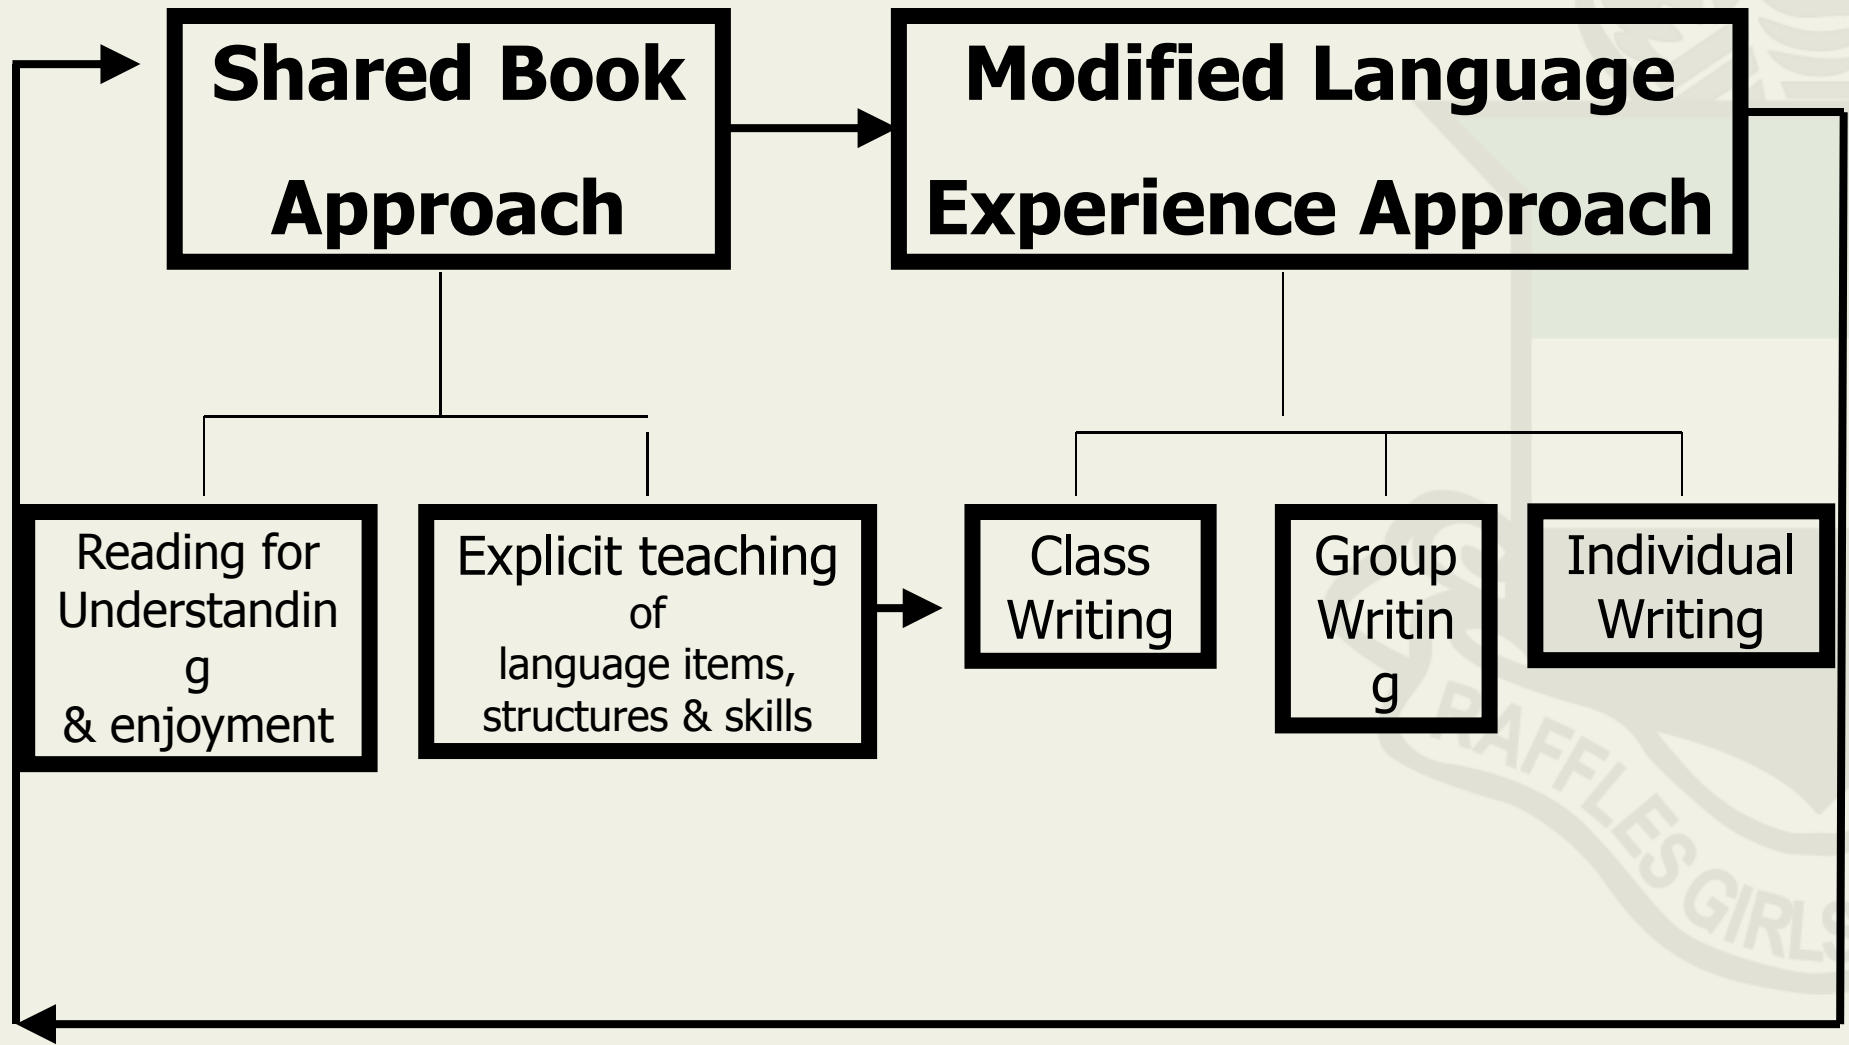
Shared Book Approach

Modified Language Experience Approach

Reading for Understanding & enjoyment

Explicit teaching of language items, structures & skills

Class Writing

Group Writing

Individual Writing

RAFFLES GIRLS